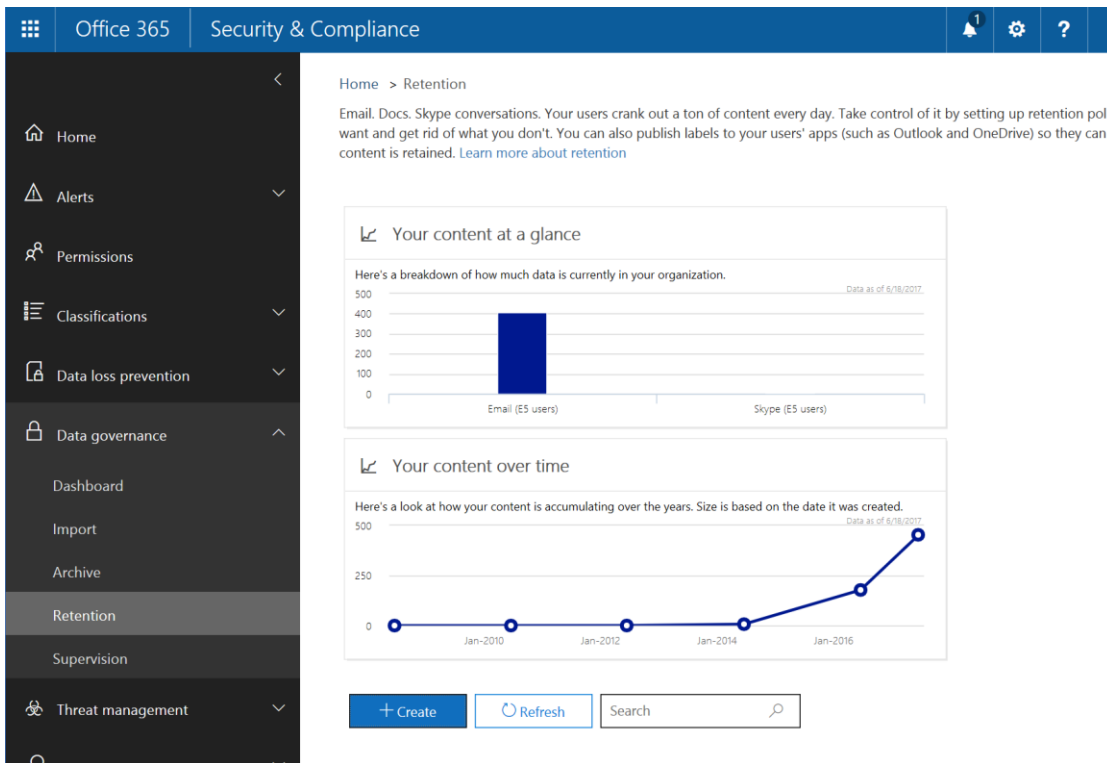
Office 365 | Security & Compliance

1

?

Home

Alerts

Permissions

Classifications

Data loss prevention

Data governance

Dashboard

Import

Archive

Retention

Supervision

Threat management

Home > Retention

Email. Docs. Skype conversations. Your users crank out a ton of content every day. Take control of it by setting up retention pol want and get rid of what you don't. You can also publish labels to your users' apps (such as Outlook and OneDrive) so they can content is retained. Learn more about retention

Your content at a glance

Here's a breakdown of how much data is currently in your organization.

Data as of 6/18/2017

500
400
300
200
100
0

Email (E5 users)

Skype (E5 users)

Your content over time

Here's a look at how your content is accumulating over the years. Size is based on the date it was created.

Data as of 6/18/2017

500
250
0

Jan-2010
Jan-2012
Jan-2014
Jan-2016

+ Create

Refresh

Search